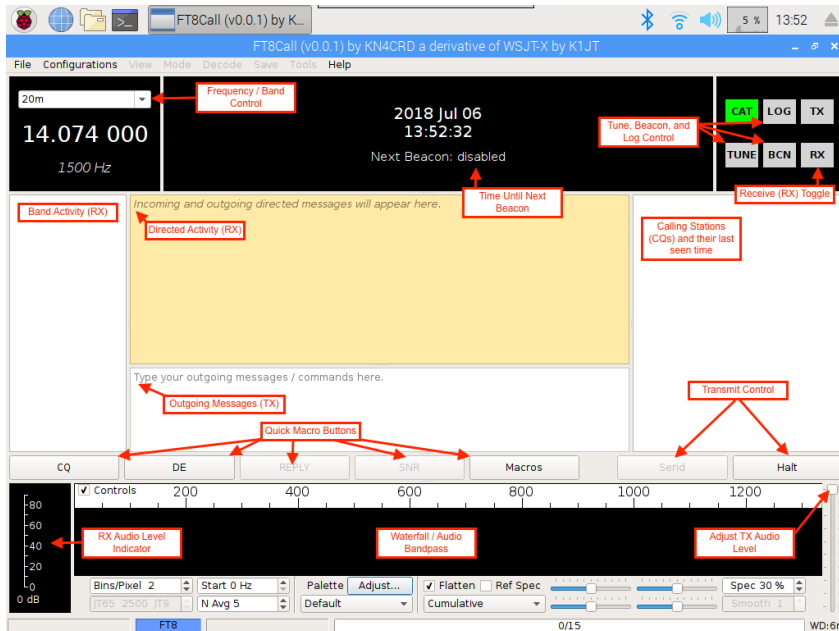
FT8Call (v0.0.1) by K...
5 %
13:52

FT8Call (v0.0.1) by KN4CRD a derivative of WSJT-X by K1JT

File Configurations View Mode Decode Save Tools Help

20m
14.074 000
1500 Hz

Frequency / Band Control

2018 Jul 06
13:52:32
Next Beacon: disabled

Time Until Next Beacon

CAT LOG TX
TUNE BCN RX

Tune, Beacon, and Log Control

Receive (RX) Toggle

Band Activity (RX)

Incoming and outgoing directed messages will appear here.

Directed Activity (RX)

Calling Stations (CQs) and their last seen time

Type your outgoing messages / commands here.

Outgoing Messages (TX)

Transmit Control

Quick Macro Buttons

CQ DE REPLY SNR Macros Send Halt

Controls 200 400 600 800 1000 1200

80
60
40
20
0
0 dB

RX Audio Level Indicator

Waterfall / Audio Bandpass

Adjust TX Audio Level

Bins/Pixel 2
JT65 2500 JT9
Start 0 Hz
N Avg 5
Palette Adjust...
Default
Flatten Ref Spec
Cumulative
Spec 30 %
Smooth 1

FT8 0/15 WD:6